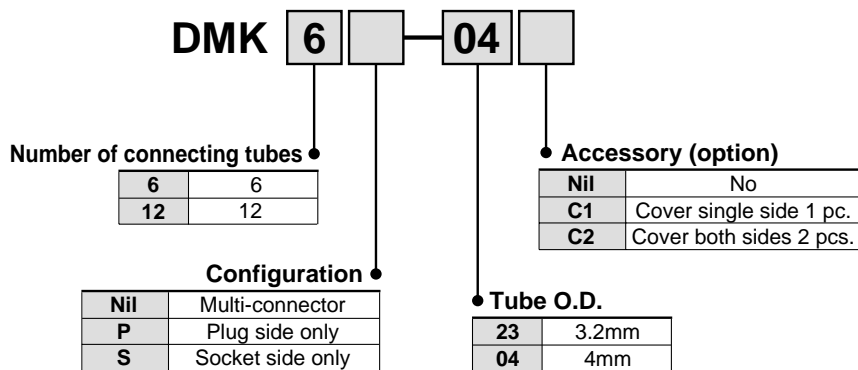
DMK 6 – 04

Number of connecting tubes

| 6 | 6 |
|---|---|
| 12 | 12 |

Configuration

| Nil | Multi-connector |
|---|---|
| P | Plug side only |
| S | Socket side only |

Tube O.D.

| 23 | 3.2mm |
|---|---|
| 04 | 4mm |

Accessory (option)

| Nil | No |
|---|---|
| C1 | Cover single side 1 pc. |
| C2 | Cover both sides 2 pcs. |